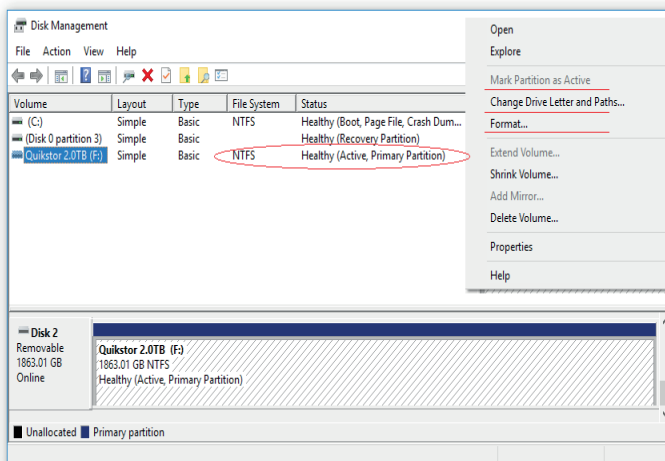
Disk Management

File Action View Help

| Volume | Layout | Type | File System | Status |
|---|---|---|---|---|
| (C:) | Simple | Basic | NTFS | Healthy (Boot, Page File, Crash Dum... |
| (Disk 0 partition 3) | Simple | Basic | | Healthy (Recovery Partition) |
| Quikstor 2.0TB (F:) | Simple | Basic | NTFS | Healthy (Active, Primary Partition) |

Open
Explore
Mark Partition as Active
Change Drive Letter and Paths...
Format...
Extend Volume...
Shrink Volume...
Add Mirror...
Delete Volume...
Properties
Help

Disk 2
Removable
1863.01 GB
Online

Quikstor 2.0TB (F:)
1863.01 GB NTFS
Healthy (Active, Primary Partition)

Unallocated Primary partition